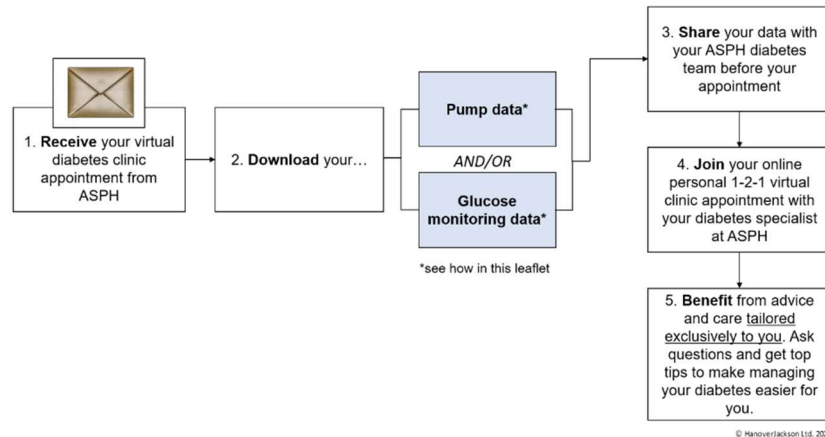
1. **Receive** your virtual diabetes clinic appointment from ASPH

2. **Download** your…

**Pump data***

*AND/OR*

**Glucose monitoring data***

*see how in this leaflet

3. **Share** your data with your ASPH diabetes team before your appointment

4. **Join** your online personal 1-2-1 virtual clinic appointment with your diabetes specialist at ASPH

5. **Benefit** from advice and care tailored exclusively to you. Ask questions and get top tips to make managing your diabetes easier for you.

© HanoverJackson Ltd. 20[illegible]